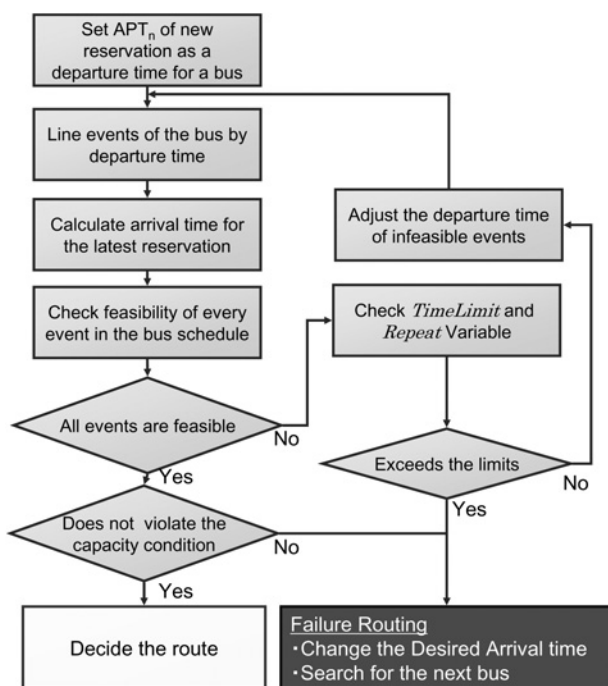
Set APT$_n$ of new reservation as a departure time for a bus

Line events of the bus by departure time

Calculate arrival time for the latest reservation

Check feasibility of every event in the bus schedule

All events are feasible

No

Yes

Does not violate the capacity condition

No

Yes

Decide the route

Adjust the departure time of infeasible events

Check $TimeLimit$ and $Repeat$ Variable

Exceeds the limits

No

Yes

Failure Routing
・Change the Desired Arrival time
・Search for the next bus